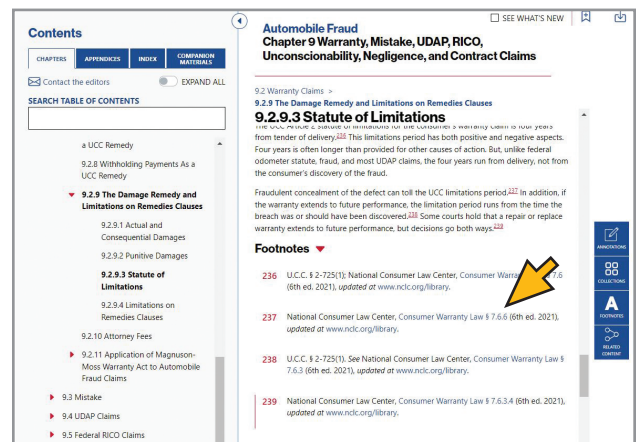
Contents

CHAPTERS | APPENDICES | INDEX | COMPANION MATERIALS

Contact the editors

EXPAND ALL

SEARCH TABLE OF CONTENTS

a UCC Remedy

9.2.8 Withholding Payments As a UCC Remedy

9.2.9 The Damage Remedy and Limitations on Remedies Clauses

9.2.9.1 Actual and Consequential Damages

9.2.9.2 Punitive Damages

9.2.9.3 Statute of Limitations

9.2.9.4 Limitations on Remedies Clauses

9.2.10 Attorney Fees

9.2.11 Application of Magnuson-Moss Warranty Act to Automobile Fraud Claims

9.3 Mistake

9.4 UDAP Claims

9.5 Federal RICO Claims

Automobile Fraud

Chapter 9 Warranty, Mistake, UDAP, RICO, Unconscionability, Negligence, and Contract Claims

SEE WHAT'S NEW

9.2 Warranty Claims >

9.2.9 The Damage Remedy and Limitations on Remedies Clauses

9.2.9.3 Statute of Limitations

The UCC Article 2 statute of limitations for the consumer's warranty claim is four years from tender of delivery.236 This limitations period has both positive and negative aspects. Four years is often longer than provided for other causes of action. But, unlike federal odometer statute, fraud, and most UDAP claims, the four years run from delivery, not from the consumer's discovery of the fraud.

Fraudulent concealment of the defect can toll the UCC limitations period.237 In addition, if the warranty extends to future performance, the limitation period runs from the time the breach was or should have been discovered.238 Some courts hold that a repair or replace warranty extends to future performance, but decisions go both ways.239

Footnotes

236 U.C.C. § 2-725(1); National Consumer Law Center, Consumer Warranty Law § 7.6 (6th ed. 2021), updated at www.nclc.org/library.

237 National Consumer Law Center, Consumer Warranty Law § 7.6.6 (6th ed. 2021), updated at www.nclc.org/library.

238 U.C.C. § 2-725(2). See National Consumer Law Center, Consumer Warranty Law § 7.6.3 (6th ed. 2021), updated at www.nclc.org/library.

239 National Consumer Law Center, Consumer Warranty Law § 7.6.3.4 (6th ed. 2021), updated at www.nclc.org/library.

ANNOTATIONS

COLLECTIONS

FOOTNOTES

RELATED CONTENT